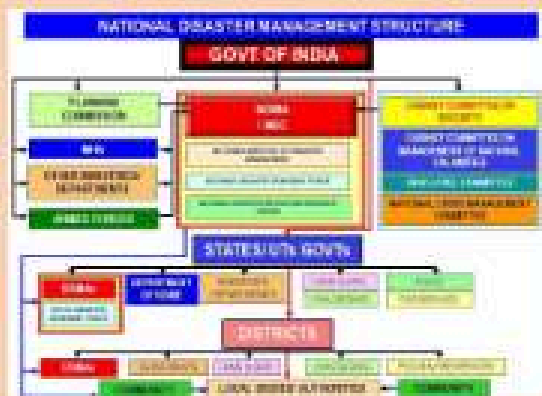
NATIONAL DISASTER MANAGEMENT STRUCTURE

GOVT OF INDIA

PLANNING COMMISSION

NDMA
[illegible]

CABINET COMMITTEE ON SECURITY

MHA

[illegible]

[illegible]

CABINET COMMITTEE ON MANAGEMENT OF NATURAL CALAMITIES

OTHER MINISTRIES / DEPARTMENTS

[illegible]

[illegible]

NATIONAL CRISIS MANAGEMENT COMMITTEE

ARMED FORCES

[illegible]

STATES/UTs GOVTs

SDMAs

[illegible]

DEPARTMENT OF HOME

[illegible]

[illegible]

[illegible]

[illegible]

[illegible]

DISTRICTS

DDMAs

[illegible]

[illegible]

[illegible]

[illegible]

COMMUNITY

LOCAL BODIES / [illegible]

COMMUNITY